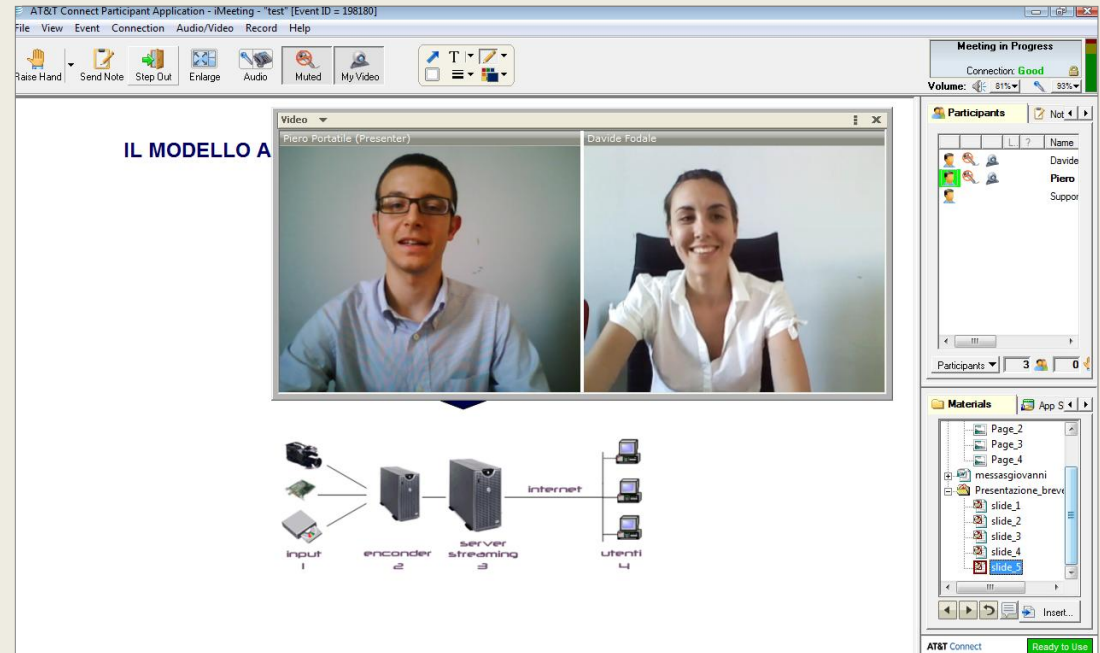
AT&T Connect Participant Application - iMeeting - "test" [Event ID = 198180]
File View Event Connection Audio/Video Record Help
Raise Hand Send Note Step Out Enlarge Audio Muted My Video
Meeting in Progress
Connection: Good
Volume: 81% 93%

IL MODELLO A

Video
Piero Portatile (Presenter)
Davide Fodale

internet
input 1
enconder 2
server streaming 3
utenti 4

Participants Not
L ? Name
Davide
Piero
Suppor
Participants 3 0

Materials App S
Page_2
Page_3
Page_4
messasgiovanni
Presentazione_breve
slide_1
slide_2
slide_3
slide_4
slide_5
Insert...

AT&T Connect
Ready to Use